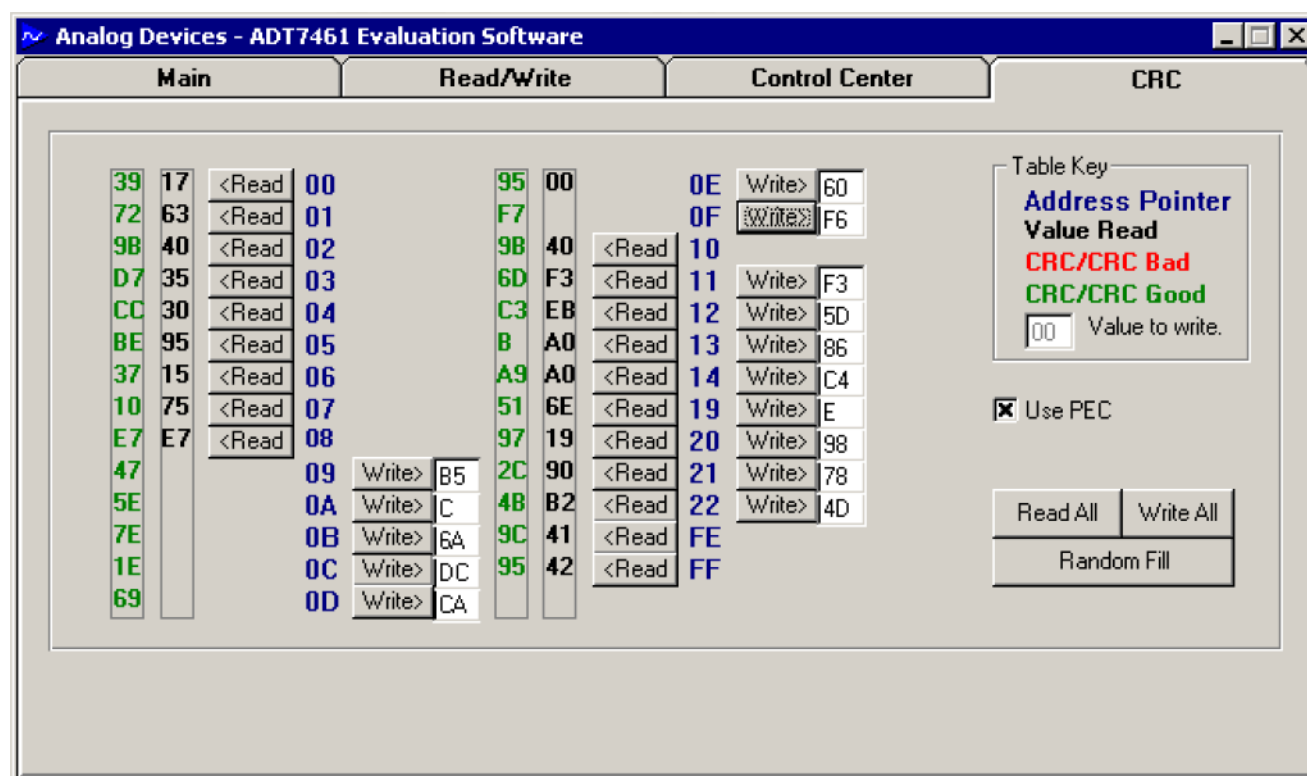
Analog Devices - ADT7461 Evaluation Software

Main | Read/Write | Control Center | CRC

39 17 <Read 00
72 63 <Read 01
9B 40 <Read 02
D7 35 <Read 03
CC 30 <Read 04
BE 95 <Read 05
37 15 <Read 06
10 75 <Read 07
E7 E7 <Read 08
47 09 Write> B5
5E 0A Write> C
7E 0B Write> 6A
1E 0C Write> DC
69 0D Write> CA

95 00 0E Write> 60
F7 0F Write> F6
9B 40 <Read 10
6D F3 <Read 11 Write> F3
C3 EB <Read 12 Write> 5D
B A0 <Read 13 Write> 86
A9 A0 <Read 14 Write> C4
51 6E <Read 19 Write> E
97 19 <Read 20 Write> 98
2C 90 <Read 21 Write> 78
4B B2 <Read 22 Write> 4D
9C 41 <Read FE
95 42 <Read FF

Table Key
Address Pointer
Value Read
CRC/CRC Bad
CRC/CRC Good
00 Value to write.

Use PEC

Read All
Write All
Random Fill